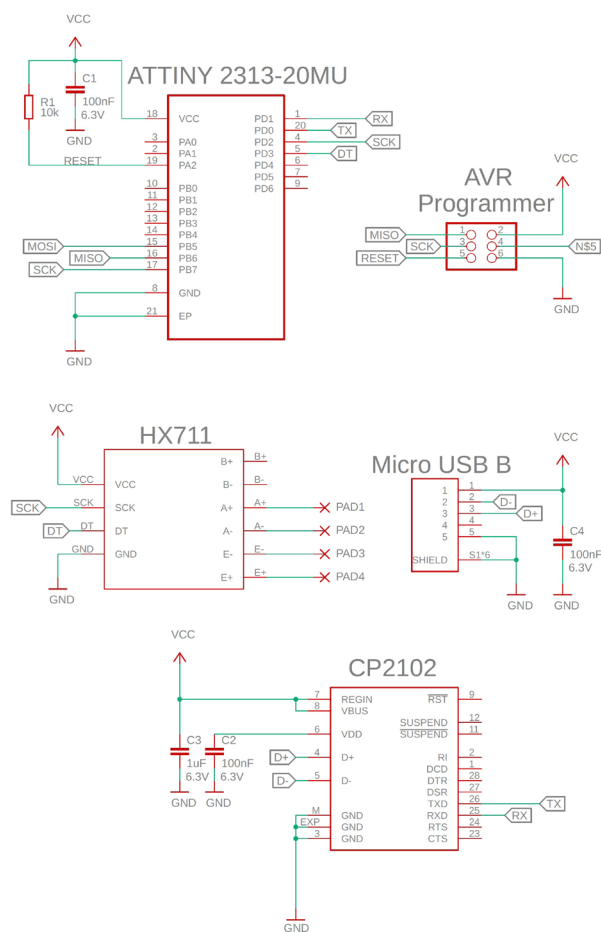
VCC

C1
100nF
6.3V

R1
10k

GND

ATTINY 2313-20MU

RESET

18 VCC
3 PA0
2 PA1
19 PA2
10 PB0
11 PB1
12 PB2
13 PB3
14 PB4
15 PB5
16 PB6
17 PB7
8 GND
21 EP

PD1 1
PD0 20
PD2 4
PD3 5
PD4 6
PD5 7
PD6 9

RX
TX
SCK
DT

MOSI
MISO
SCK

GND

VCC

AVR
Programmer

MISO
SCK
RESET
1
2
3
4
5
6
N$5

GND

VCC

HX711

VCC VCC
SCK SCK
DT DT
GND GND

SCK
DT

GND

B+ B+
B- B-
A+ A+ PAD1
A- A- PAD2
E- E- PAD3
E+ E+ PAD4

Micro USB B

VCC

1 1
2 2 D-
3 3 D+
4 4
5 5
SHIELD S1*6

C4
100nF
6.3V

GND
GND

VCC

CP2102

C3
1uF
6.3V

C2
100nF
6.3V

GND
GND

D+
D-

7 REGIN
8 VBUS
6 VDD
4 D+
5 D-
M GND
EXP GND
3 GND

$\overline{RST}$ 9
SUSPEND 12
$\overline{SUSPEND}$ 11
RI 2
DCD 1
DTR 28
DSR 27
TXD 26
RXD 25
RTS 24
CTS 23

TX
RX

GND